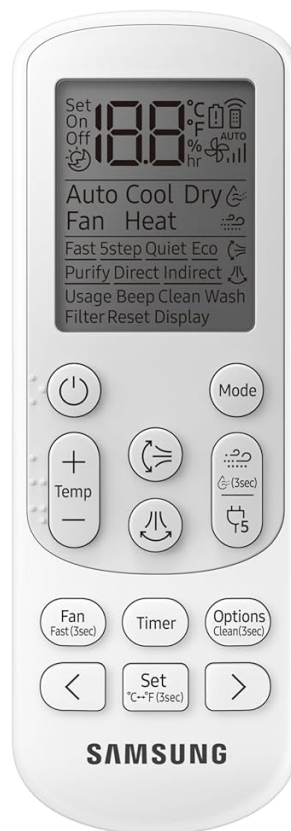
Set
On
Off
18.8
°C
°F
%
hr
AUTO
Auto Cool Dry
Fan Heat
Fast 5step Quiet Eco
Purify Direct Indirect
Usage Beep Clean Wash
Filter Reset Display

Mode

+
Temp
—

(3sec)
5

Fan
Fast (3sec)
Timer
Options
Clean(3sec)

<
Set
°C↔°F (3sec)
>

SAMSUNG